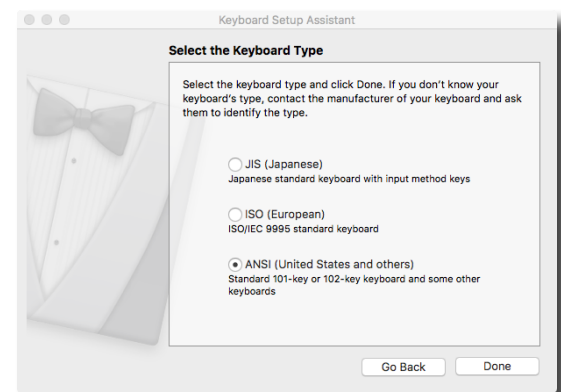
Keyboard Setup Assistant

Select the Keyboard Type

Select the keyboard type and click Done. If you don't know your keyboard's type, contact the manufacturer of your keyboard and ask them to identify the type.

JIS (Japanese)
Japanese standard keyboard with input method keys

ISO (European)
ISO/IEC 9995 standard keyboard

ANSI (United States and others)
Standard 101-key or 102-key keyboard and some other keyboards

Go Back
Done